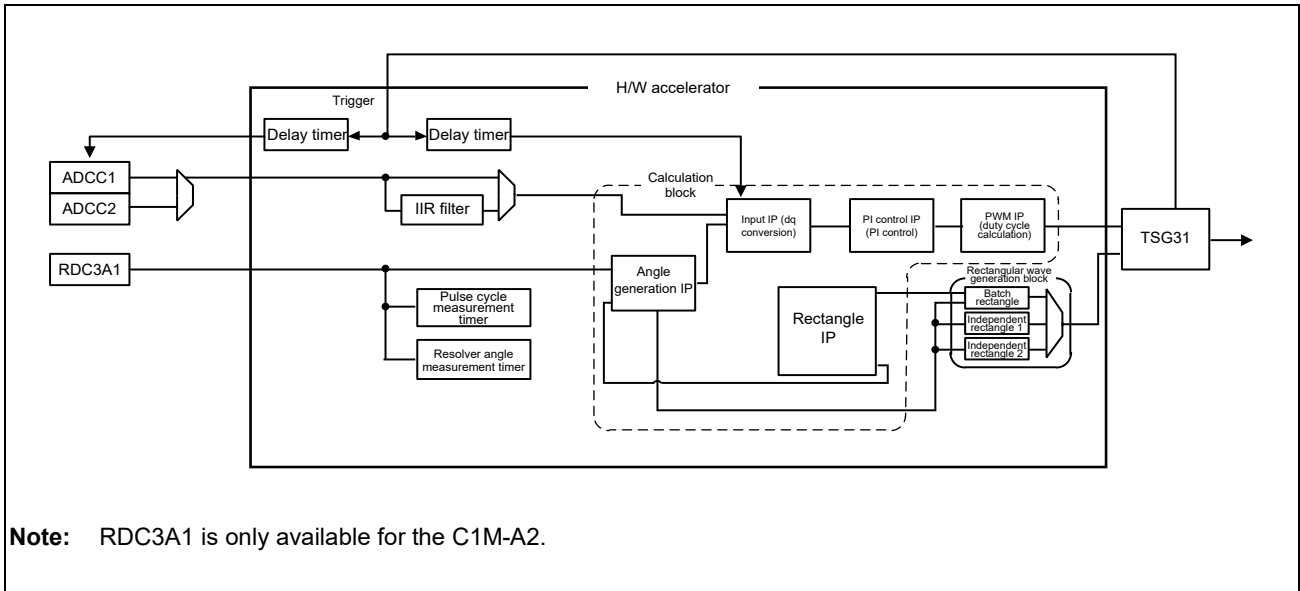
H/W accelerator

Trigger

Delay timer

Delay timer

ADCC1

ADCC2

IIR filter

Calculation block

Input IP (dq conversion)

PI control IP (PI control)

PWM IP (duty cycle calculation)

TSG31

RDC3A1

Angle generation IP

Rectangular wave generation block

Batch rectangle

Independent rectangle 1

Independent rectangle 2

Rectangle IP

Pulse cycle measurement timer

Resolver angle measurement timer

**Note:** RDC3A1 is only available for the C1M-A2.